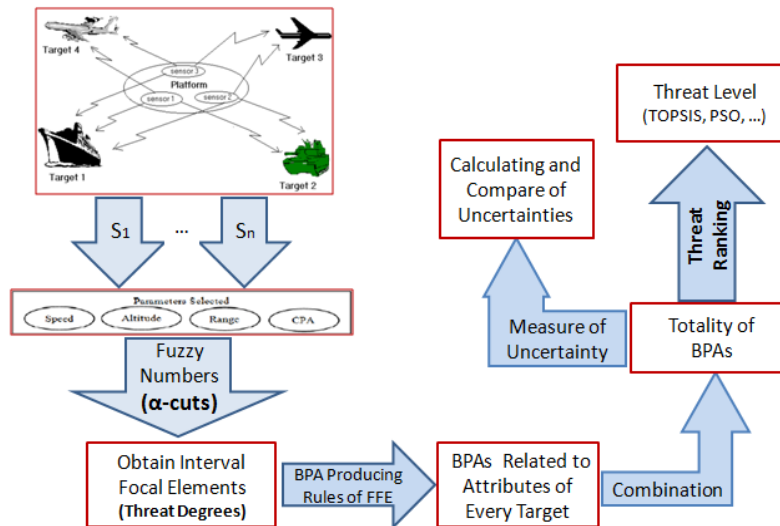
Target 4

Target 3

sensor 3

Platform

sensor 1

sensor 2

Target 1

Target 2

$S_1$

...

$S_n$

Parameters Selected

Speed

Altitude

Range

CPA

Fuzzy Numbers (α-cuts)

Obtain Interval Focal Elements (Threat Degrees)

BPA Producing Rules of FFE

BPAs Related to Attributes of Every Target

Combination

Totality of BPAs

Threat Ranking

Threat Level (TOPSIS, PSO, ...)

Measure of Uncertainty

Calculating and Compare of Uncertainties